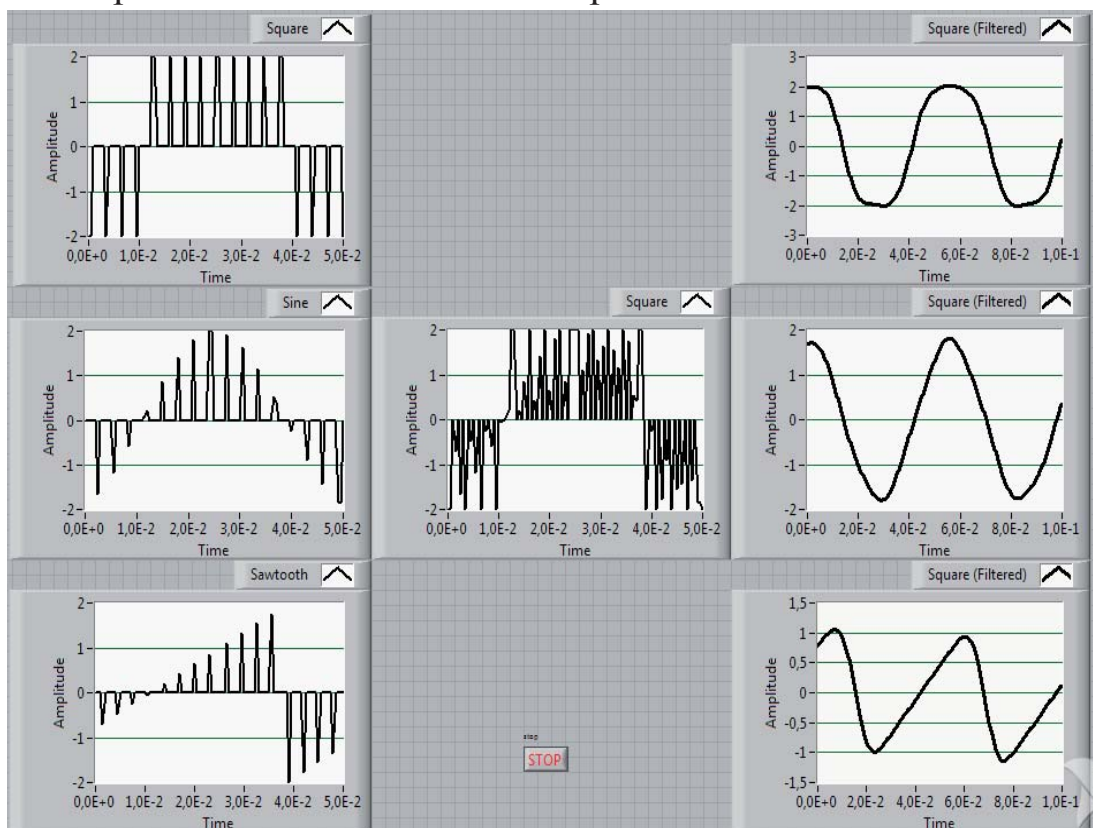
Square

2
1
0
-1
-2
Amplitude
0,0E+0 1,0E-2 2,0E-2 3,0E-2 4,0E-2 5,0E-2
Time

Square (Filtered)

3
2
1
0
-1
-2
-3
Amplitude
0,0E+0 2,0E-2 4,0E-2 6,0E-2 8,0E-2 1,0E-1
Time

Sine

2
1
0
-1
-2
Amplitude
0,0E+0 1,0E-2 2,0E-2 3,0E-2 4,0E-2 5,0E-2
Time

Square

2
1
0
-1
-2
Amplitude
0,0E+0 1,0E-2 2,0E-2 3,0E-2 4,0E-2 5,0E-2
Time

Square (Filtered)

2
1
0
-1
-2
Amplitude
0,0E+0 2,0E-2 4,0E-2 6,0E-2 8,0E-2 1,0E-1
Time

Sawtooth

2
1
0
-1
-2
Amplitude
0,0E+0 1,0E-2 2,0E-2 3,0E-2 4,0E-2 5,0E-2
Time

stop
STOP

Square (Filtered)

1,5
1
0,5
0
-0,5
-1
-1,5
Amplitude
0,0E+0 2,0E-2 4,0E-2 6,0E-2 8,0E-2 1,0E-1
Time